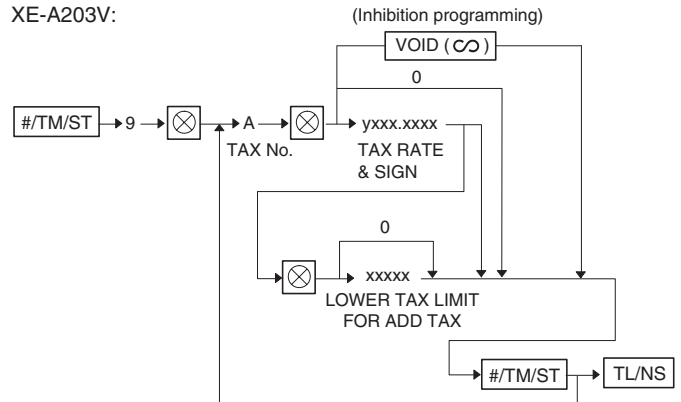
XE-A203V:

(Inhibition programming)

VOID ( $\infty$ )

0

#/TM/ST → 9 → $\otimes$ → A → $\otimes$ → yxxx.xxxx

TAX No.

TAX RATE & SIGN

0

$\otimes$ → xxxxx

LOWER TAX LIMIT FOR ADD TAX

#/TM/ST → TL/NS